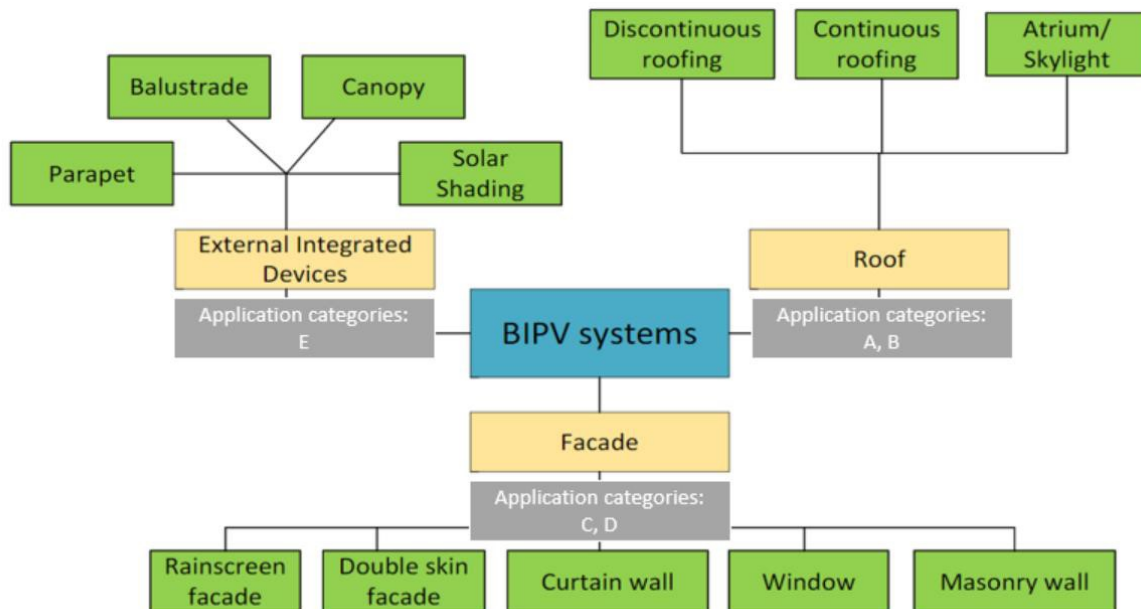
Balustrade

Canopy

Parapet

Solar Shading

External Integrated Devices

Application categories: E

Discontinuous roofing

Continuous roofing

Atrium/ Skylight

Roof

Application categories: A, B

BIPV systems

Facade

Application categories: C, D

Rainscreen facade

Double skin facade

Curtain wall

Window

Masonry wall